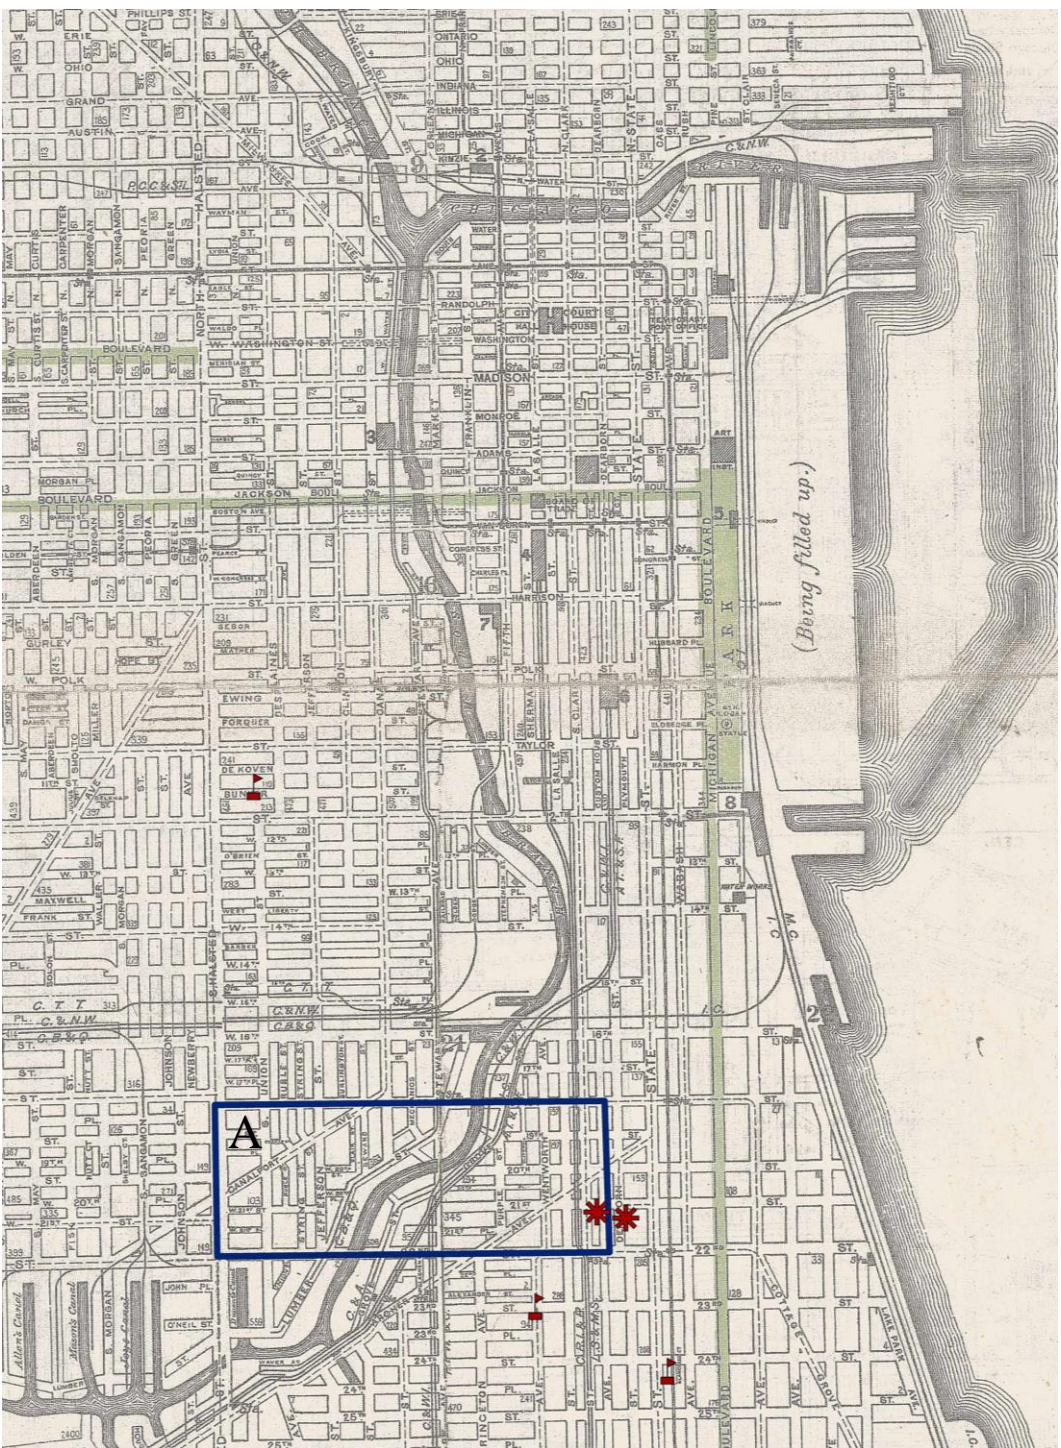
A

(Being filled up.)

PHILLIPS ST.
ERIE
OHIO
GRAND
AUSTIN
ONTARIO
OHIO
INDIANA
ILLINOIS
MICHIGAN
KINZIE
WATER
RANDOLPH
CITY HALL
COURT HOUSE
TEMPORARY POST OFFICE
WASHINGTON
MADISON
MONROE
ADAMS
QUINCY
JACKSON
BOARD OF TRADE
VAN BUREN
CONGRESS ST.
HARRISON
POLK
TAYLOR
BOULEVARD
JACKSON BOUL.
W. WASHINGTON ST.
N. HALSTED
S. HALSTED
MORGAN
SANGAMON
PEORIA
GREEN
CARPENTER
CURTIS
ABERDEEN
GURLEY
W. POLK
EWING
FORQUER
DE KOVEN
BUNKER
O'BRIEN
MAXWELL
FRANK
W. 13TH
W. 14TH
W. 16TH
C. T. T.
C. & N.W.
C. B. & Q.
JOHNSON
NEWBERRY
UNION
CANALPORT AVE.
JEFFERSON
LUMBER
JOHN PL.
O'NEIL ST.
Ogden Canal
Mason's Canal
Allen's Canal
STATE
DEARBORN
CLARK
LA SALLE
SHERMAN
S. CLARK
CUSTOM HOUSE PL.
PLYMOUTH
WABASH
MICHIGAN AVE.
LAKE PARK
BOULEVARD
ART INST.
HUBBARD PL.
ELDREDGE PL.
HARMON PL.
WATER WORKS
I. C.
M. C.
COTTAGE GROVE
WENTWORTH
PURPLE
ARCHER AVE.
20TH
21ST
22ND
23RD
24TH
25TH
C. R. I. & P.
L. S. & M. S.
C. & W. I.
PRINCETON